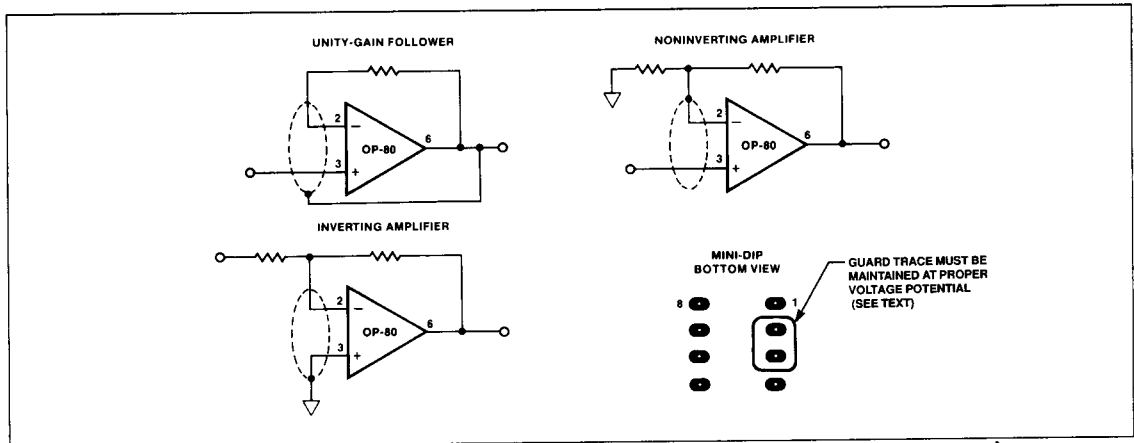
UNITY-GAIN FOLLOWER

2
−
OP-80
6
3
+

NONINVERTING AMPLIFIER

2
−
OP-80
6
3
+

INVERTING AMPLIFIER

2
−
OP-80
6
3
+

MINI-DIP
BOTTOM VIEW

8
1

GUARD TRACE MUST BE MAINTAINED AT PROPER VOLTAGE POTENTIAL (SEE TEXT)